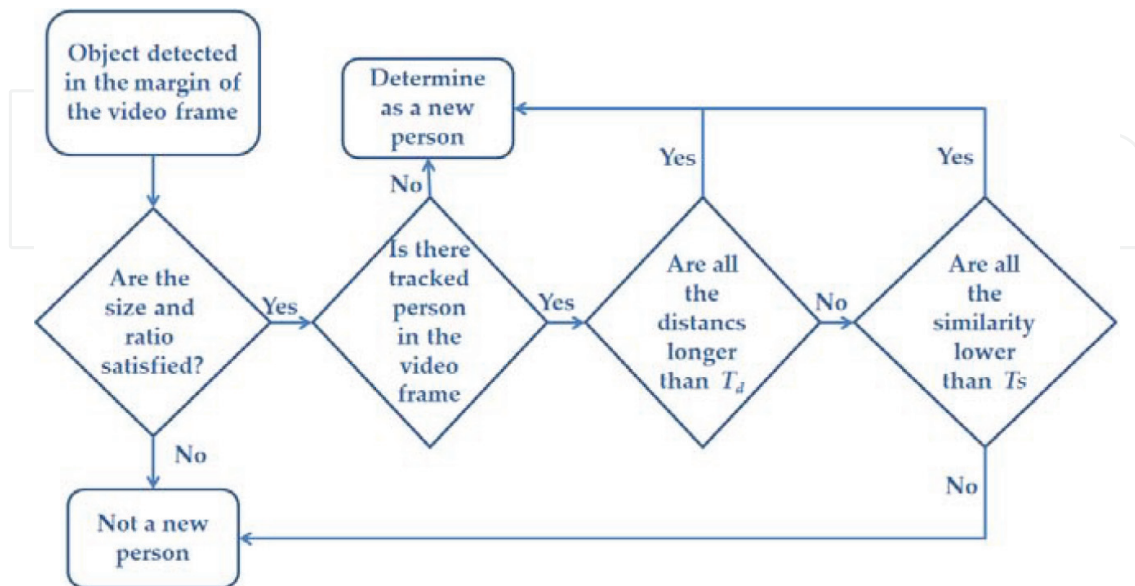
Object detected in the margin of the video frame

Determine as a new person

Yes

Yes

No

Are the size and ratio satisfied?

Yes

Is there tracked person in the video frame

Yes

Are all the distancs longer than $T_d$

No

Are all the similarity lower than $Ts$

No

No

Not a new person